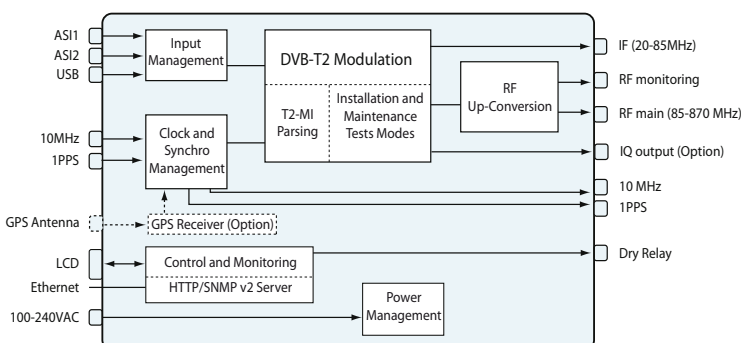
ASI1
ASI2
USB
Input Management
DVB-T2 Modulation
T2-MI Parsing
Installation and Maintenance Tests Modes
RF Up-Conversion
IF (20-85MHz)
RF monitoring
RF main (85-870 MHz)
10MHz
1PPS
Clock and Synchro Management
IQ output (Option)
10 MHz
1PPS
GPS Antenna
GPS Receiver (Option)
LCD
Ethernet
Control and Monitoring
HTTP/SNMP v2 Server
Dry Relay
100-240VAC
Power Management